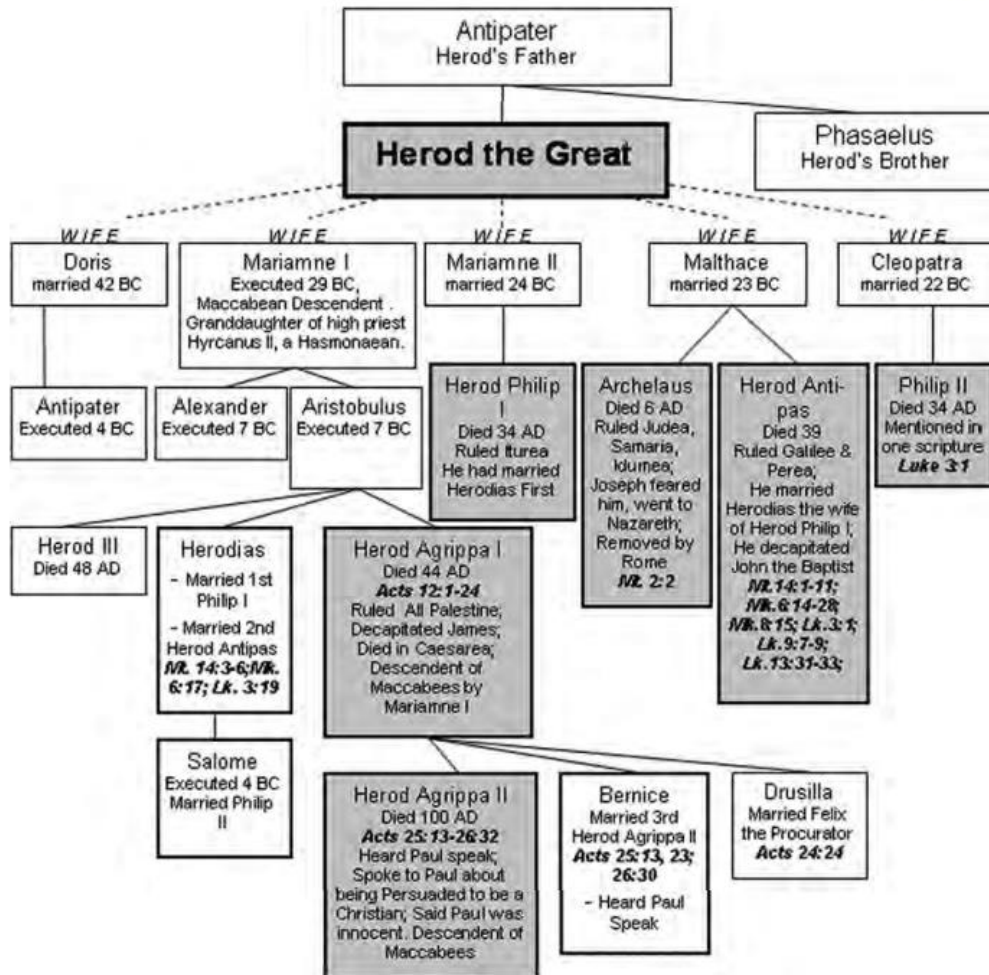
Antipater
Herod's Father

Herod the Great

Phasaelus
Herod's Brother

WIFE
Doris
married 42 BC

WIFE
Mariamne I
Executed 29 BC, Maccabean Descendent . Granddaughter of high priest Hyrcanus II, a Hasmonaean.

WIFE
Mariamne II
married 24 BC

WIFE
Malthace
married 23 BC

WIFE
Cleopatra
married 22 BC

Antipater
Executed 4 BC

Alexander
Executed 7 BC

Aristobulus
Executed 7 BC

Herod Philip I
Died 34 AD
Ruled Iturea
He had married Herodias First

Archelaus
Died 6 AD
Ruled Judea, Samaria, Idumea;
Joseph feared him, went to Nazareth;
Removed by Rome
Mt. 2:2

Herod Antipas
Died 39
Ruled Galilee & Perea;
He married Herodias the wife of Herod Philip I;
He decapitated John the Baptist
Mt.14:1-11; Mk.6:14-28; Mk.8:15; Lk.3:1; Lk.9:7-9; Lk.13:31-33;

Philip II
Died 34 AD
Mentioned in one scripture
Luke 3:1

Herod III
Died 48 AD

Herodias
- Married 1st Philip I
- Married 2nd Herod Antipas
Mt. 14:3-6; Mk. 6:17; Lk. 3:19

Herod Agrippa I
Died 44 AD
Acts 12:1-24
Ruled All Palestine;
Decapitated James;
Died in Caesarea;
Descendent of Maccabees by Mariamne I

Salome
Executed 4 BC
Married Philip II

Herod Agrippa II
Died 100 AD
Acts 25:13-26:32
Heard Paul speak;
Spoke to Paul about being Persuaded to be a Christian; Said Paul was innocent. Descendent of Maccabees

Bernice
Married 3rd Herod Agrippa II
Acts 25:13, 23; 26:30
- Heard Paul Speak

Drusilla
Married Felix the Procurator
Acts 24:24